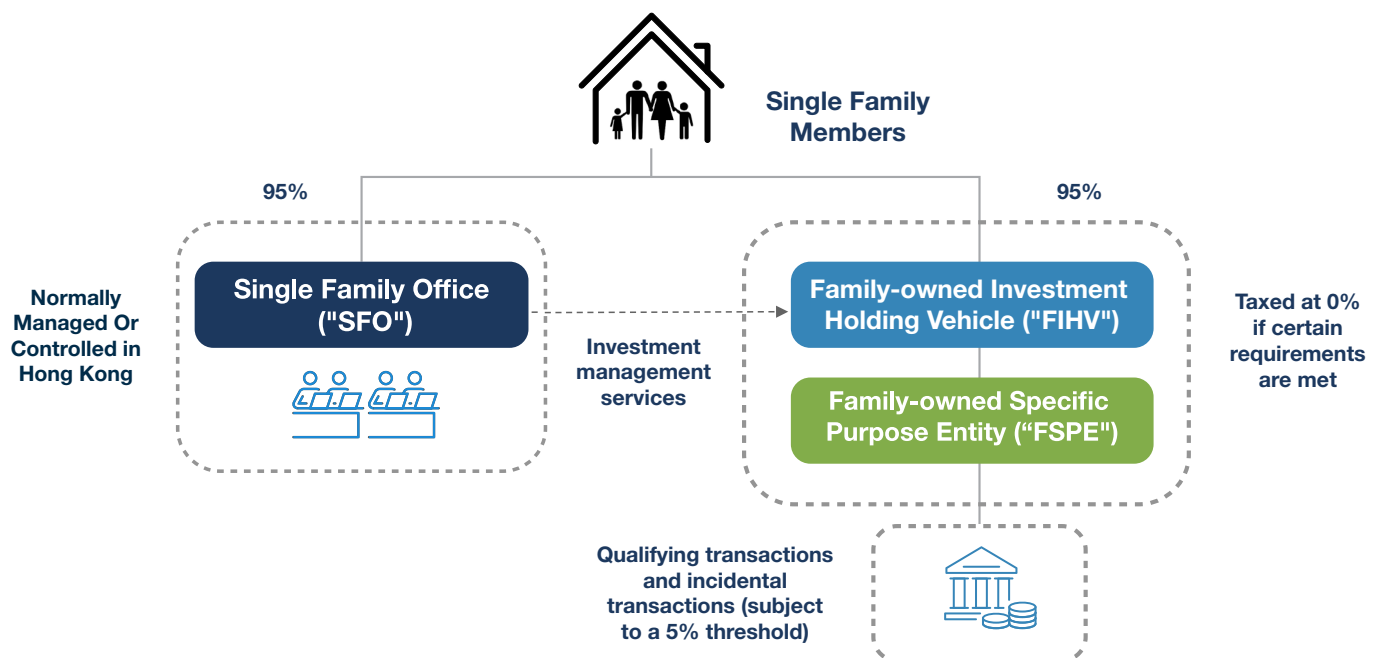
Single Family Members

95%

95%

Normally Managed Or Controlled in Hong Kong

Single Family Office ("SFO")

Investment management services

Family-owned Investment Holding Vehicle ("FIHV")

Family-owned Specific Purpose Entity (“FSPE")

Taxed at 0% if certain requirements are met

Qualifying transactions and incidental transactions (subject to a 5% threshold)